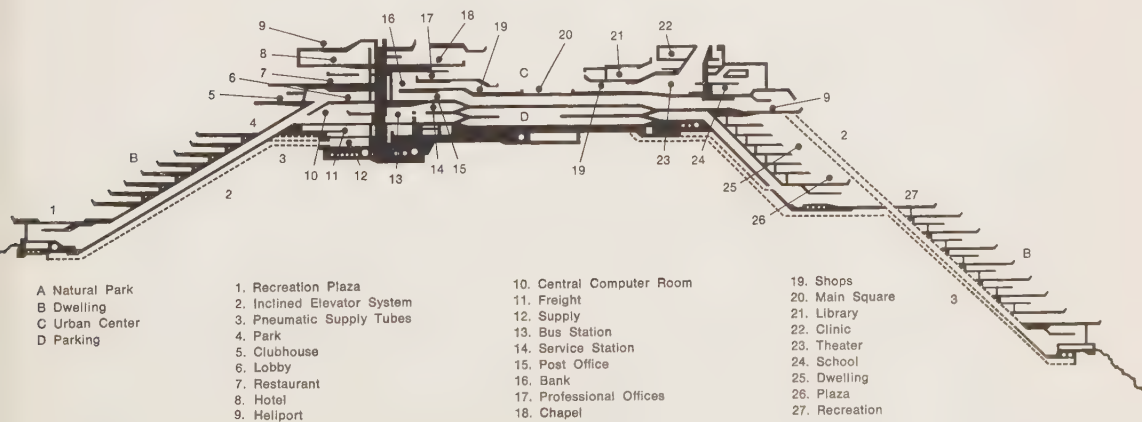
9 16 17 18
8 19
7 20 21 22
6 C
5 9
4 D 2
B
3 10 11 12 13 14 15 19 23 24 25
2 27
1 26
B
3

A Natural Park
B Dwelling
C Urban Center
D Parking

1. Recreation Plaza
2. Inclined Elevator System
3. Pneumatic Supply Tubes
4. Park
5. Clubhouse
6. Lobby
7. Restaurant
8. Hotel
9. Heliport

10. Central Computer Room
11. Freight
12. Supply
13. Bus Station
14. Service Station
15. Post Office
16. Bank
17. Professional Offices
18. Chapel

19. Shops
20. Main Square
21. Library
22. Clinic
23. Theater
24. School
25. Dwelling
26. Plaza
27. Recreation